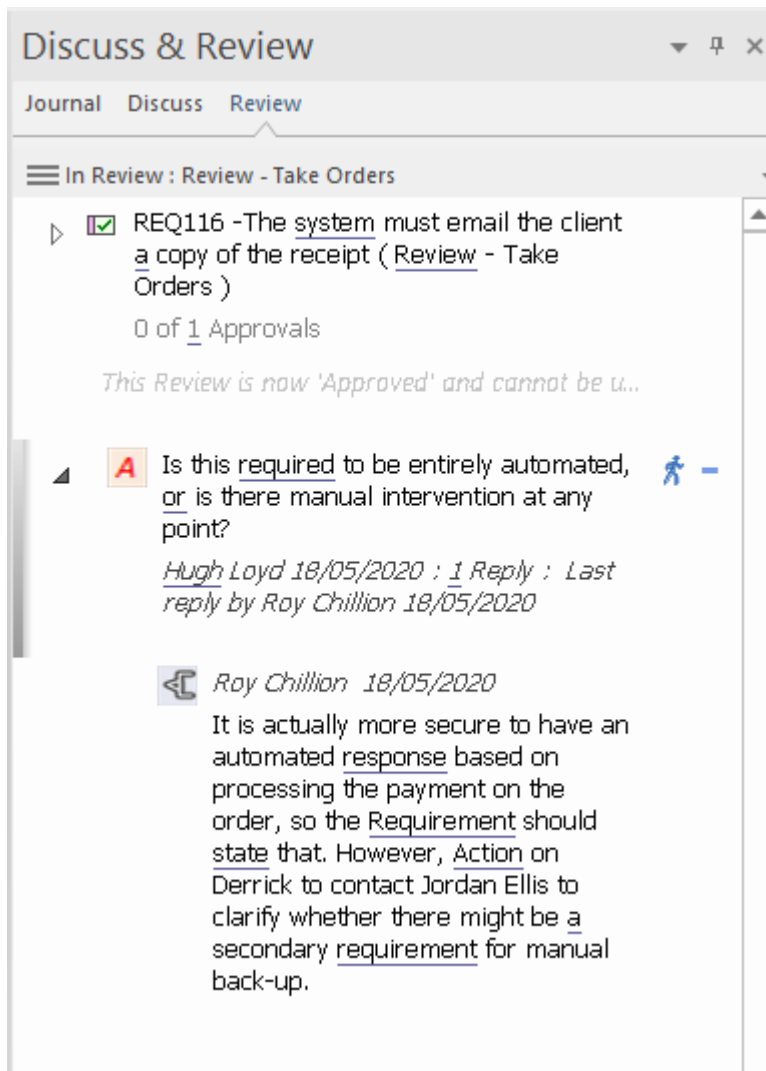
Discuss & Review

Journal Discuss Review

In Review : Review - Take Orders

REQ116 -The system must email the client a copy of the receipt ( Review - Take Orders )

0 of 1 Approvals

This Review is now 'Approved' and cannot be u...

A Is this required to be entirely automated, or is there manual intervention at any point?

Hugh Loyd 18/05/2020 : 1 Reply : Last reply by Roy Chillion 18/05/2020

Roy Chillion 18/05/2020

It is actually more secure to have an automated response based on processing the payment on the order, so the Requirement should state that. However, Action on Derrick to contact Jordan Ellis to clarify whether there might be a secondary requirement for manual back-up.